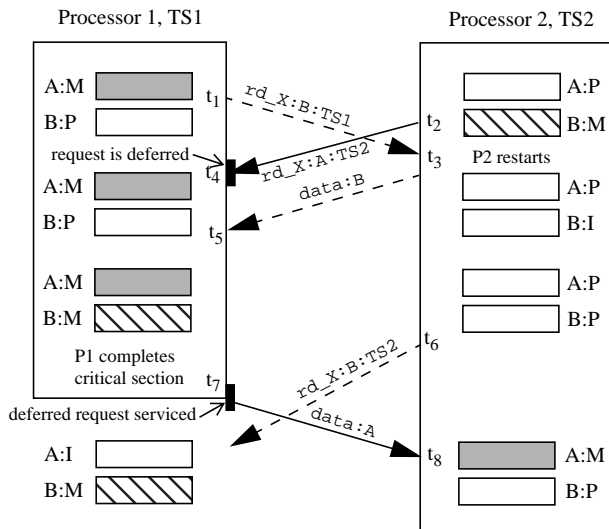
Processor 1, TS1

Processor 2, TS2

A:M

B:P

$t_1$

rd_X:B:TS1

$t_2$

A:P

B:M

request is deferred

$t_4$

rd_X:A:TS2

$t_3$

P2 restarts

A:M

B:P

data:B

A:P

B:I

$t_5$

A:M

B:M

A:P

B:P

P1 completes critical section

$t_6$

$t_7$

rd_X:B:TS2

deferred request serviced

data:A

A:I

B:M

$t_8$

A:M

B:P